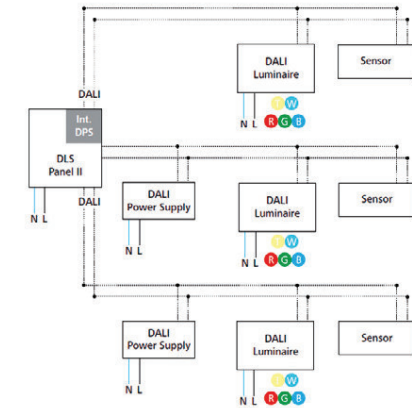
DALI
Luminaire

Sensor

N L

T W

R G B

DALI

Int.
DPS

DLS
Panel II

N L

DALI

DALI
Power Supply

N L

DALI
Luminaire

Sensor

N L

T W

R G B

DALI
Power Supply

N L

DALI
Luminaire

Sensor

N L

T W

R G B